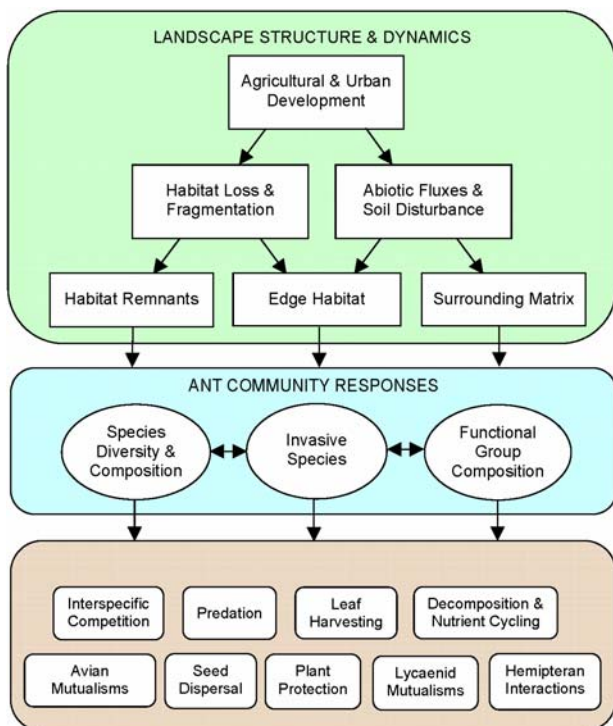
LANDSCAPE STRUCTURE & DYNAMICS

Agricultural & Urban Development

Habitat Loss & Fragmentation

Abiotic Fluxes & Soil Disturbance

Habitat Remnants

Edge Habitat

Surrounding Matrix

ANT COMMUNITY RESPONSES

Species Diversity & Composition

Invasive Species

Functional Group Composition

Interspecific Competition

Predation

Leaf Harvesting

Decomposition & Nutrient Cycling

Avian Mutualisms

Seed Dispersal

Plant Protection

Lycaenid Mutualisms

Hemipteran Interactions